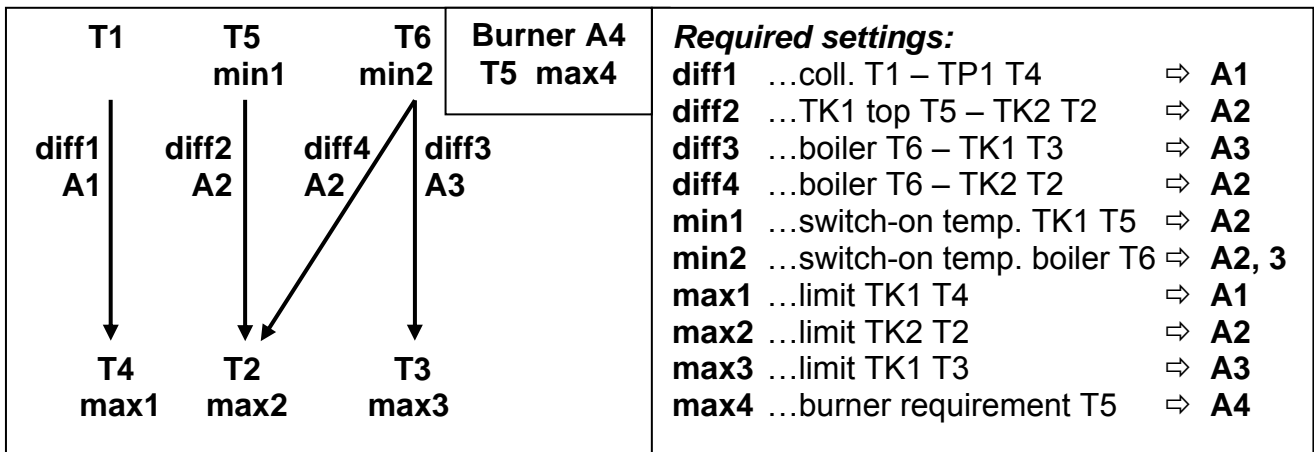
T1 T5 min1 T6 min2

Burner A4
T5 max4

diff1 A1
diff2 A2
diff4 A2
diff3 A3

T4 max1
T2 max2
T3 max3

*Required settings:*

**diff1** …coll. T1 – TP1 T4 ⇨ **A1**
**diff2** …TK1 top T5 – TK2 T2 ⇨ **A2**
**diff3** …boiler T6 – TK1 T3 ⇨ **A3**
**diff4** …boiler T6 – TK2 T2 ⇨ **A2**
**min1** …switch-on temp. TK1 T5 ⇨ **A2**
**min2** …switch-on temp. boiler T6 ⇨ **A2, 3**
**max1** …limit TK1 T4 ⇨ **A1**
**max2** …limit TK2 T2 ⇨ **A2**
**max3** …limit TK1 T3 ⇨ **A3**
**max4** …burner requirement T5 ⇨ **A4**